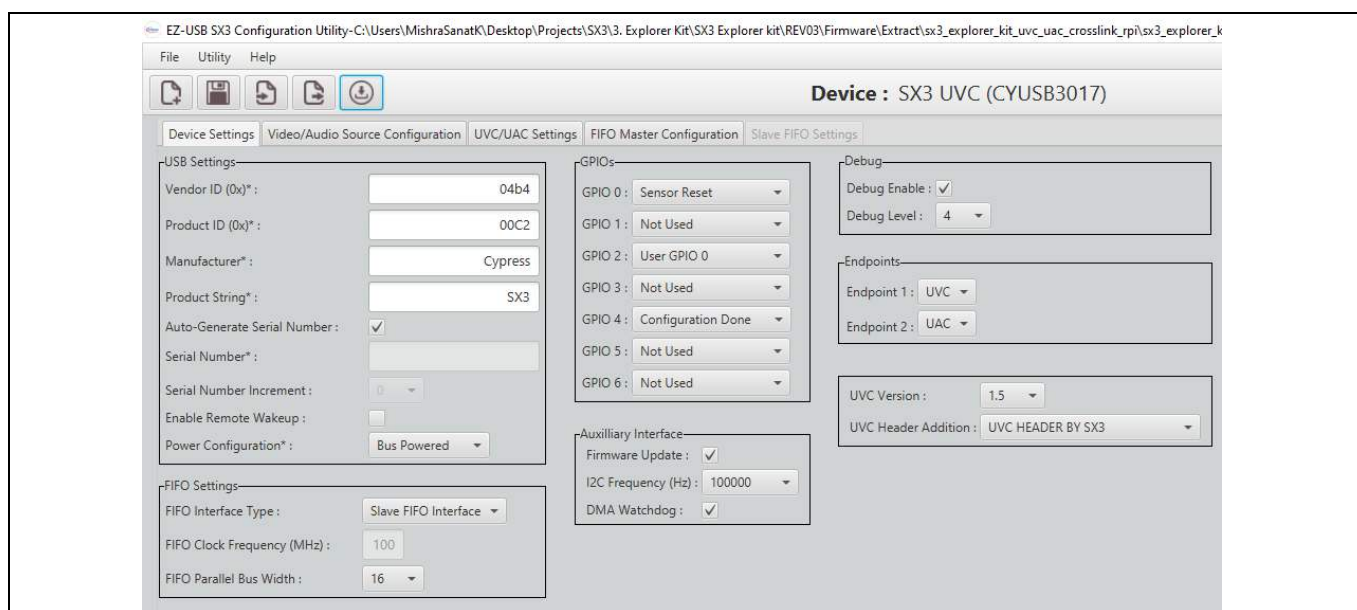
EZ-USB SX3 Configuration Utility-C:\Users\MishraSanatK\Desktop\Projects\SX3\3. Explorer Kit\SX3 Explorer kit\REV03\Firmware\Extract\sx3_explorer_kit_uvc_uac_crosslink_rpi\sx3_explorer_k

File Utility Help

Device : SX3 UVC (CYUSB3017)

Device Settings | Video/Audio Source Configuration | UVC/UAC Settings | FIFO Master Configuration | Slave FIFO Settings

USB Settings
Vendor ID (0x)* : 04b4
Product ID (0x)* : 00C2
Manufacturer* : Cypress
Product String* : SX3
Auto-Generate Serial Number : ✓
Serial Number* :
Serial Number Increment : 0
Enable Remote Wakeup :
Power Configuration* : Bus Powered

FIFO Settings
FIFO Interface Type : Slave FIFO Interface
FIFO Clock Frequency (MHz) : 100
FIFO Parallel Bus Width : 16

GPIOs
GPIO 0 : Sensor Reset
GPIO 1 : Not Used
GPIO 2 : User GPIO 0
GPIO 3 : Not Used
GPIO 4 : Configuration Done
GPIO 5 : Not Used
GPIO 6 : Not Used

Auxilliary Interface
Firmware Update : ✓
I2C Frequency (Hz) : 100000
DMA Watchdog : ✓

Debug
Debug Enable : ✓
Debug Level : 4

Endpoints
Endpoint 1 : UVC
Endpoint 2 : UAC

UVC Version : 1.5
UVC Header Addition : UVC HEADER BY SX3